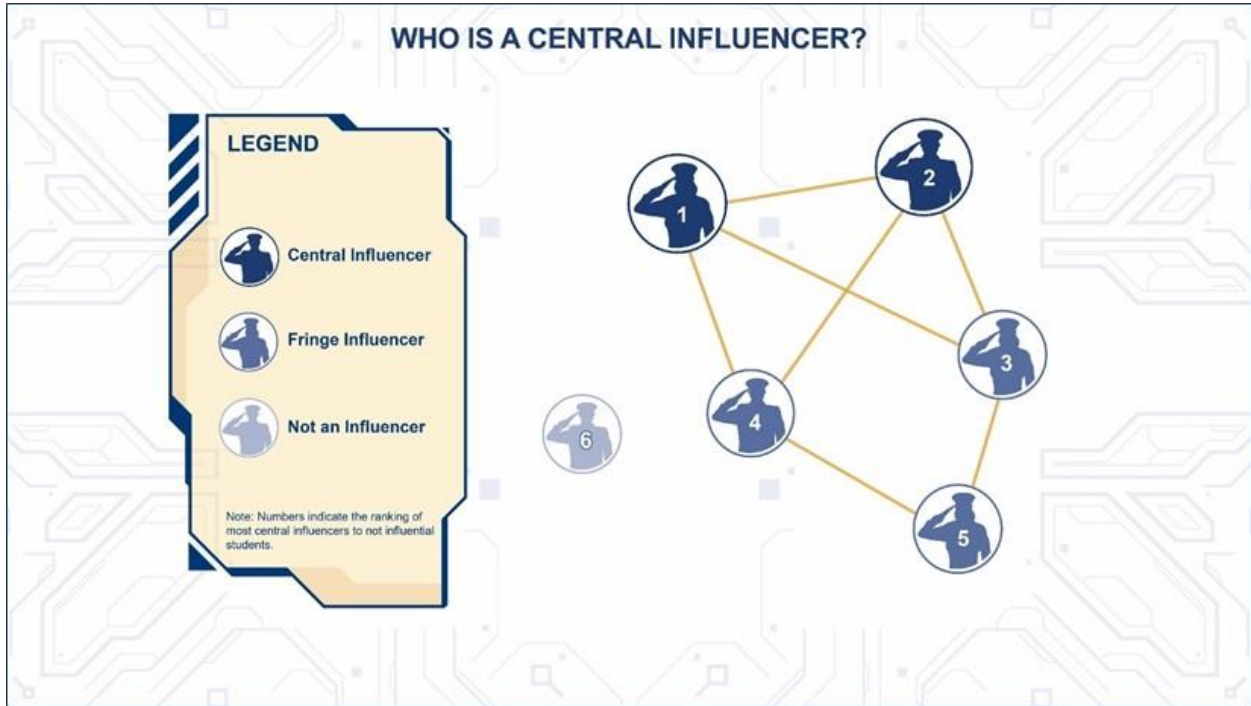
WHO IS A CENTRAL INFLUENCER?

LEGEND

Central Influencer

Fringe Influencer

Not an Influencer

Note: Numbers indicate the ranking of most central influencers to not influential students.

1

2

3

4

5

6